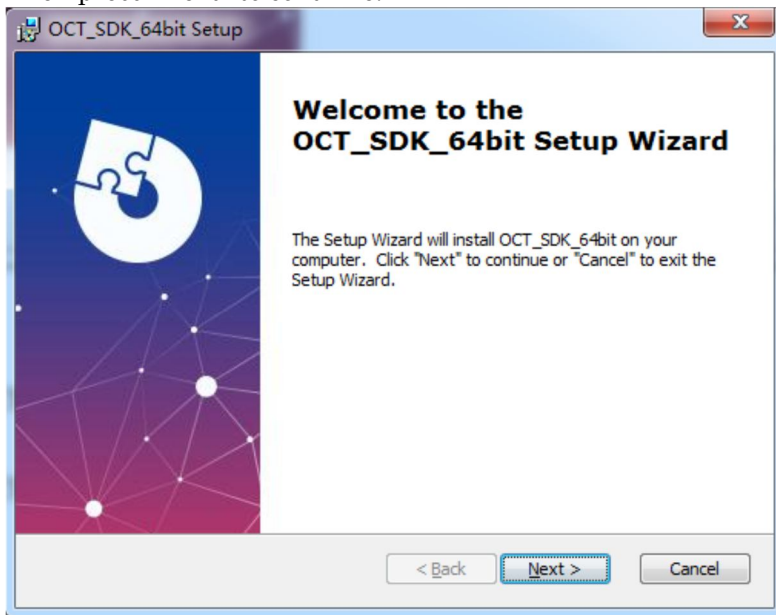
OCT_SDK_64bit Setup

Welcome to the OCT_SDK_64bit Setup Wizard

The Setup Wizard will install OCT_SDK_64bit on your computer. Click "Next" to continue or "Cancel" to exit the Setup Wizard.

< Back
Next >
Cancel